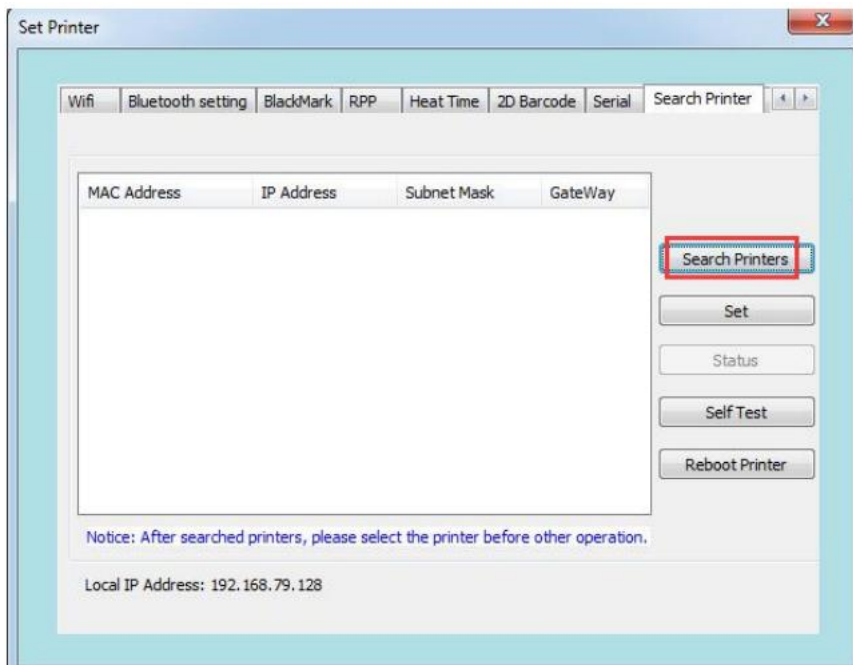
Set Printer

Wifi | Bluetooth setting | BlackMark | RPP | Heat Time | 2D Barcode | Serial | Search Printer

| MAC Address | IP Address | Subnet Mask | GateWay |
|---|---|---|---|

Search Printers

Set

Status

Self Test

Reboot Printer

Notice: After searched printers, please select the printer before other operation.

Local IP Address: 192.168.79.128